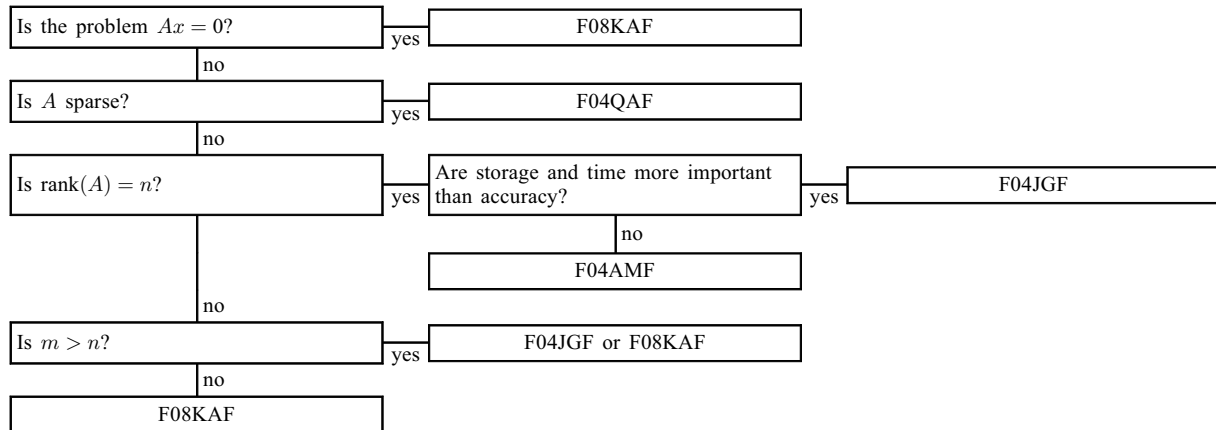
Is the problem $Ax = 0$?

yes

F08KAF

no

Is $A$ sparse?

yes

F04QAF

no

Is $\text{rank}(A) = n$?

yes

Are storage and time more important than accuracy?

yes

F04JGF

no

F04AMF

no

Is $m > n$?

yes

F04JGF or F08KAF

no

F08KAF